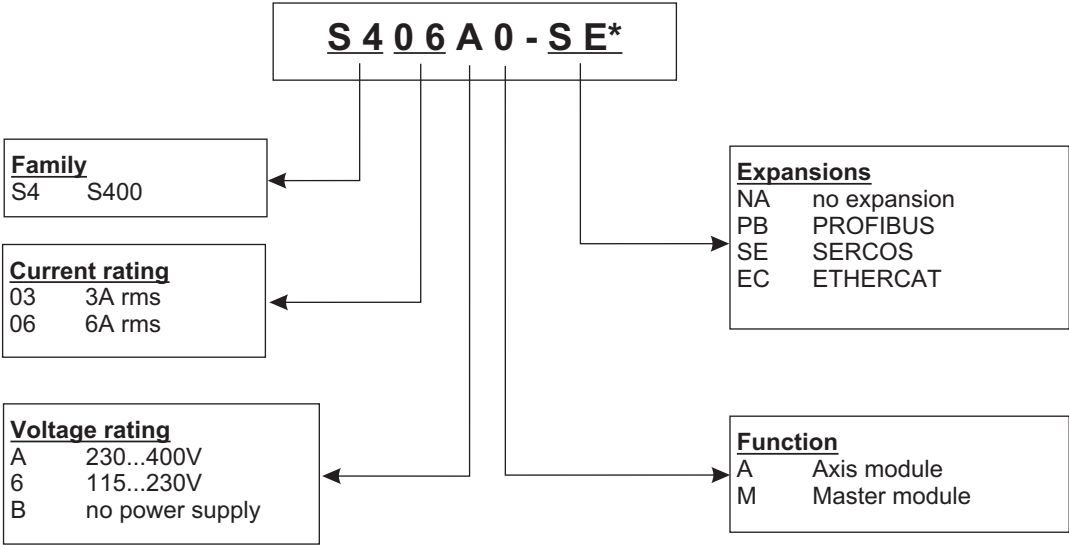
S 4 0 6 A 0 - S E*

Family
S4 S400

Current rating
03 3A rms
06 6A rms

Voltage rating
A 230...400V
6 115...230V
B no power supply

Expansions
NA no expansion
PB PROFIBUS
SE SERCOS
EC ETHERCAT

Function
A Axis module
M Master module